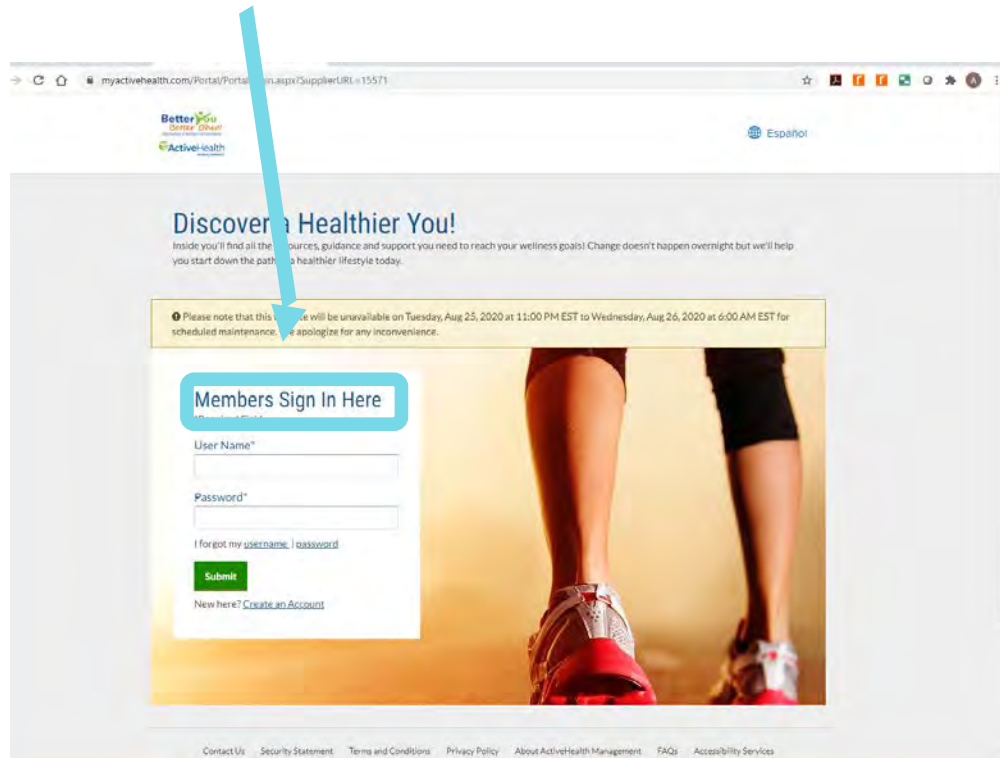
myactivehealth.com/Portal/Portal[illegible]in.aspx?SupplierURL=15571

Better You Better Ohio!

ActiveHealth

Español

Discover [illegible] Healthier You!

Inside you'll find all the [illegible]ources, guidance and support you need to reach your wellness goals! Change doesn't happen overnight but we'll help you start down the path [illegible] a healthier lifestyle today.

Please note that this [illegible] will be unavailable on Tuesday, Aug 25, 2020 at 11:00 PM EST to Wednesday, Aug 26, 2020 at 6:00 AM EST for scheduled maintenance. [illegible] apologize for any inconvenience.

Members Sign In Here

User Name*

Password*

I forgot my username | password

Submit

New here? Create an Account

Contact Us Security Statement Terms and Conditions Privacy Policy About ActiveHealth Management FAQs Accessibility Services